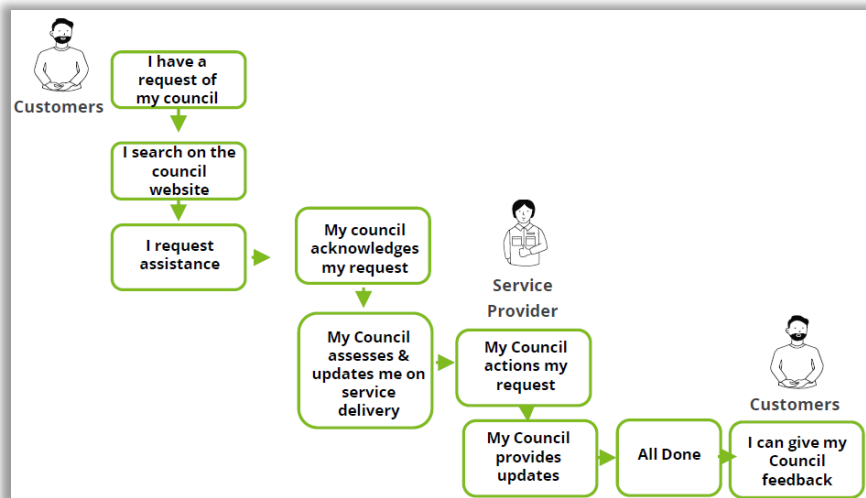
Customers

I have a request of my council

I search on the council website

I request assistance

My council acknowledges my request

My Council assesses & updates me on service delivery

Service Provider

My Council actions my request

My Council provides updates

All Done

Customers

I can give my Council feedback